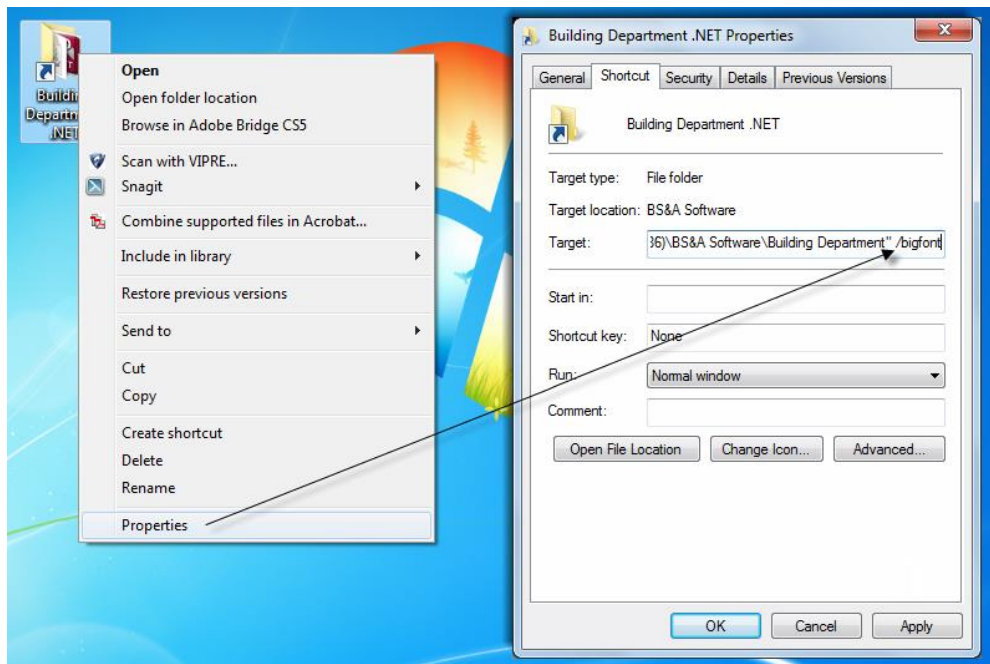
Buildi
Departn
.NET

Open
Open folder location
Browse in Adobe Bridge CS5
Scan with VIPRE...
Snagit
Combine supported files in Acrobat...
Include in library
Restore previous versions
Send to
Cut
Copy
Create shortcut
Delete
Rename
Properties

Building Department .NET Properties

General | Shortcut | Security | Details | Previous Versions

Building Department .NET

Target type: File folder
Target location: BS&A Software
Target: 36)\BS&A Software\Building Department" /bigfont
Start in:
Shortcut key: None
Run: Normal window
Comment:

Open File Location | Change Icon... | Advanced...

OK | Cancel | Apply